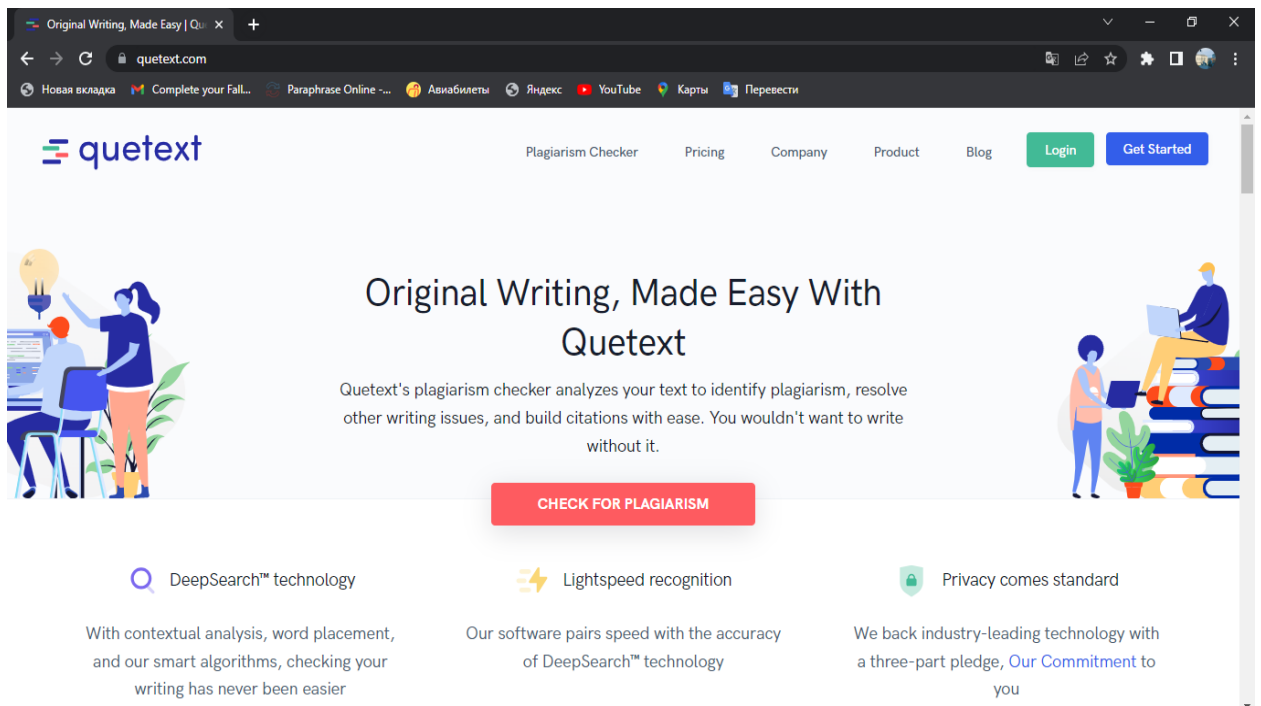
Original Writing, Made Easy | Qu ×
+
quetext.com
Новая вкладка Complete your Fall... Paraphrase Online -... Авиабилеты Яндекс YouTube Карты Перевести

quetext
Plagiarism Checker Pricing Company Product Blog Login Get Started

Original Writing, Made Easy With Quetext

Quetext's plagiarism checker analyzes your text to identify plagiarism, resolve other writing issues, and build citations with ease. You wouldn't want to write without it.

CHECK FOR PLAGIARISM

DeepSearch™ technology
With contextual analysis, word placement, and our smart algorithms, checking your writing has never been easier

Lightspeed recognition
Our software pairs speed with the accuracy of DeepSearch™ technology

Privacy comes standard
We back industry-leading technology with a three-part pledge, Our Commitment to you